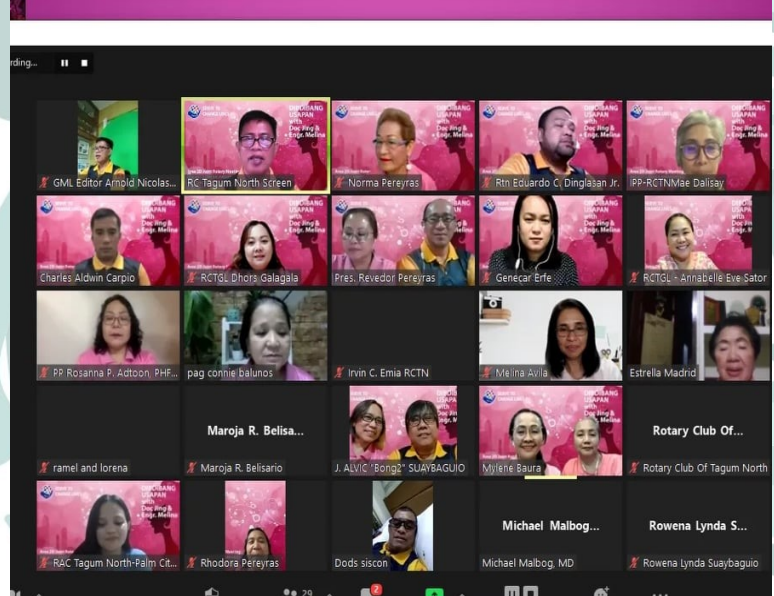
rding...

DIBDIBANG USAPAN with Doc Jing & Engr. Melina

GML Editor Arnold Nicolas...

RC Tagum North Screen

Norma Pereyras

Rtn Eduardo C. Dinglasan Jr.

PP-RCTNMae Dalisay

Charles Aldwin Carpio

RCTGL Dhors Galagala

Pres. Revedor Pereyras

Geneçar Erfe

RCTGL - Annabelle Eve Sator

PP Rosanna P. Adtoon, PHF...

pag connie balunos

Irvin C. Emia RCTN

Melina Avila

Estrella Madrid

ramel and lorena

Maroja R. Belisa...

Maroja R. Belisario

J. ALVIC "Bong2" SUAYBAGUIO

Mylene Baura

Rotary Club Of...

Rotary Club Of Tagum North

RAC Tagum North-Palm Cit...

Rhodora Pereyras

Dods siscon

Michael Malbog...

Michael Malbog, MD

Rowena Lynda S...

Rowena Lynda Suaybaguio

29

2